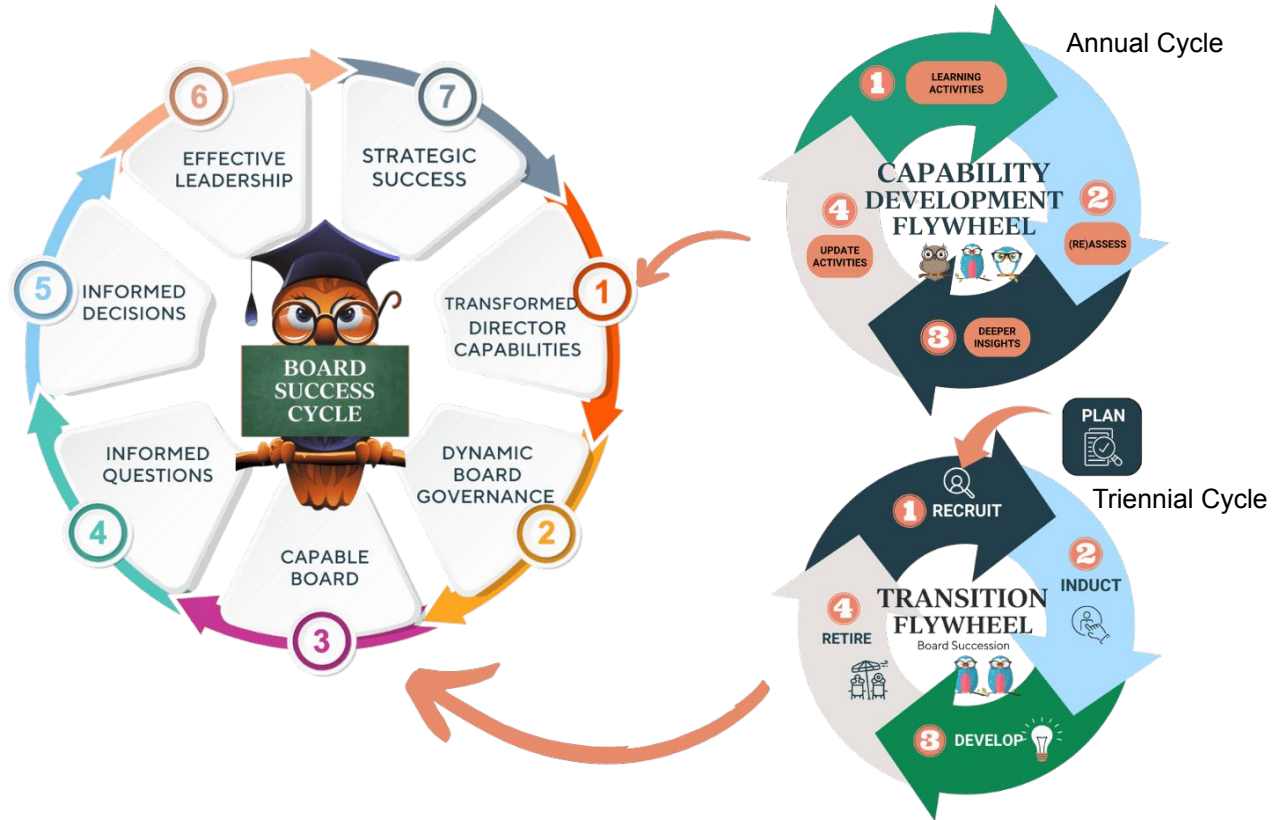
6
EFFECTIVE LEADERSHIP

7
STRATEGIC SUCCESS

5
INFORMED DECISIONS

1
TRANSFORMED DIRECTOR CAPABILITIES

BOARD SUCCESS CYCLE

INFORMED QUESTIONS

4

DYNAMIC BOARD GOVERNANCE

2

CAPABLE BOARD

3

Annual Cycle

1 LEARNING ACTIVITIES

CAPABILITY DEVELOPMENT FLYWHEEL

4 UPDATE ACTIVITIES

2 (RE)ASSESS

3 DEEPER INSIGHTS

PLAN

Triennial Cycle

1 RECRUIT

2 INDUCT

4 RETIRE

TRANSITION FLYWHEEL
Board Succession

3 DEVELOP